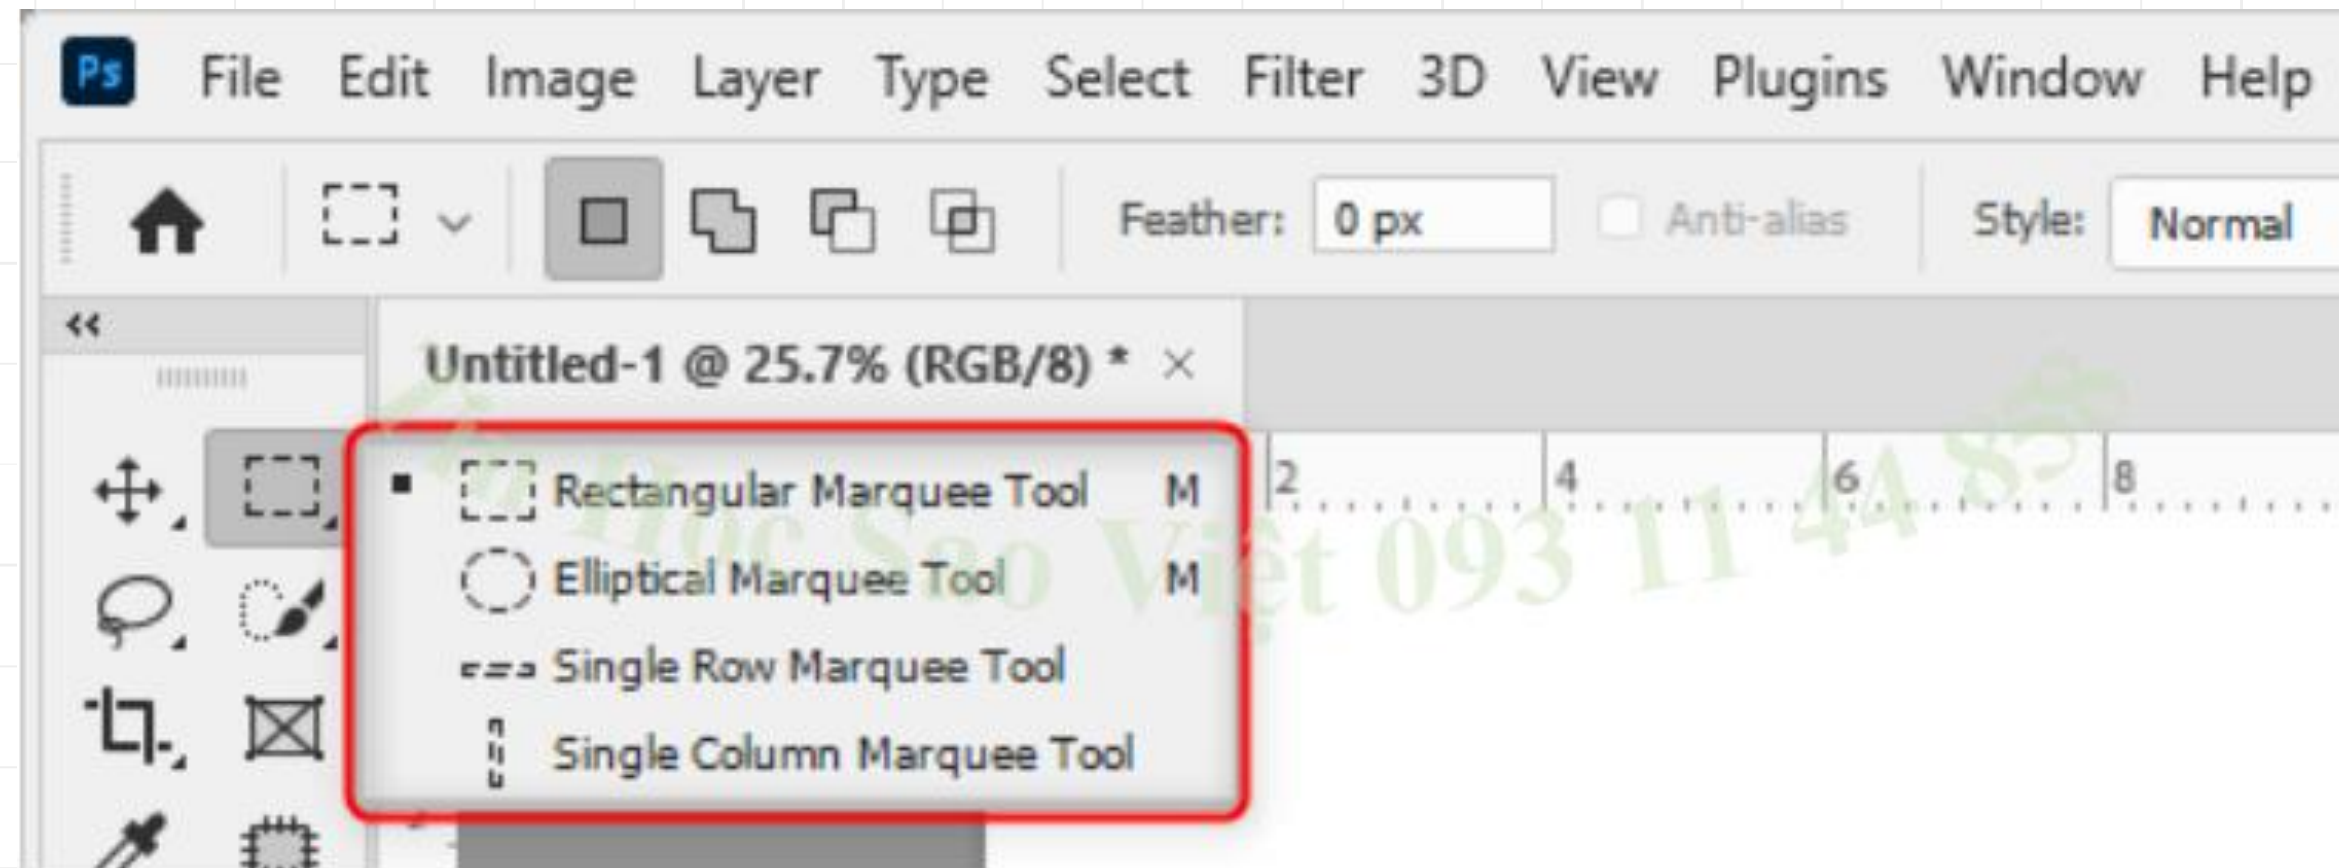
Ps File Edit Image Layer Type Select Filter 3D View Plugins Window Help

Feather: 0 px Anti-alias Style: Normal

Untitled-1 @ 25.7% (RGB/8) * ×

Rectangular Marquee Tool M
Elliptical Marquee Tool M
Single Row Marquee Tool
Single Column Marquee Tool

2 4 6 8

Học Sao Việt 093 11 44 858